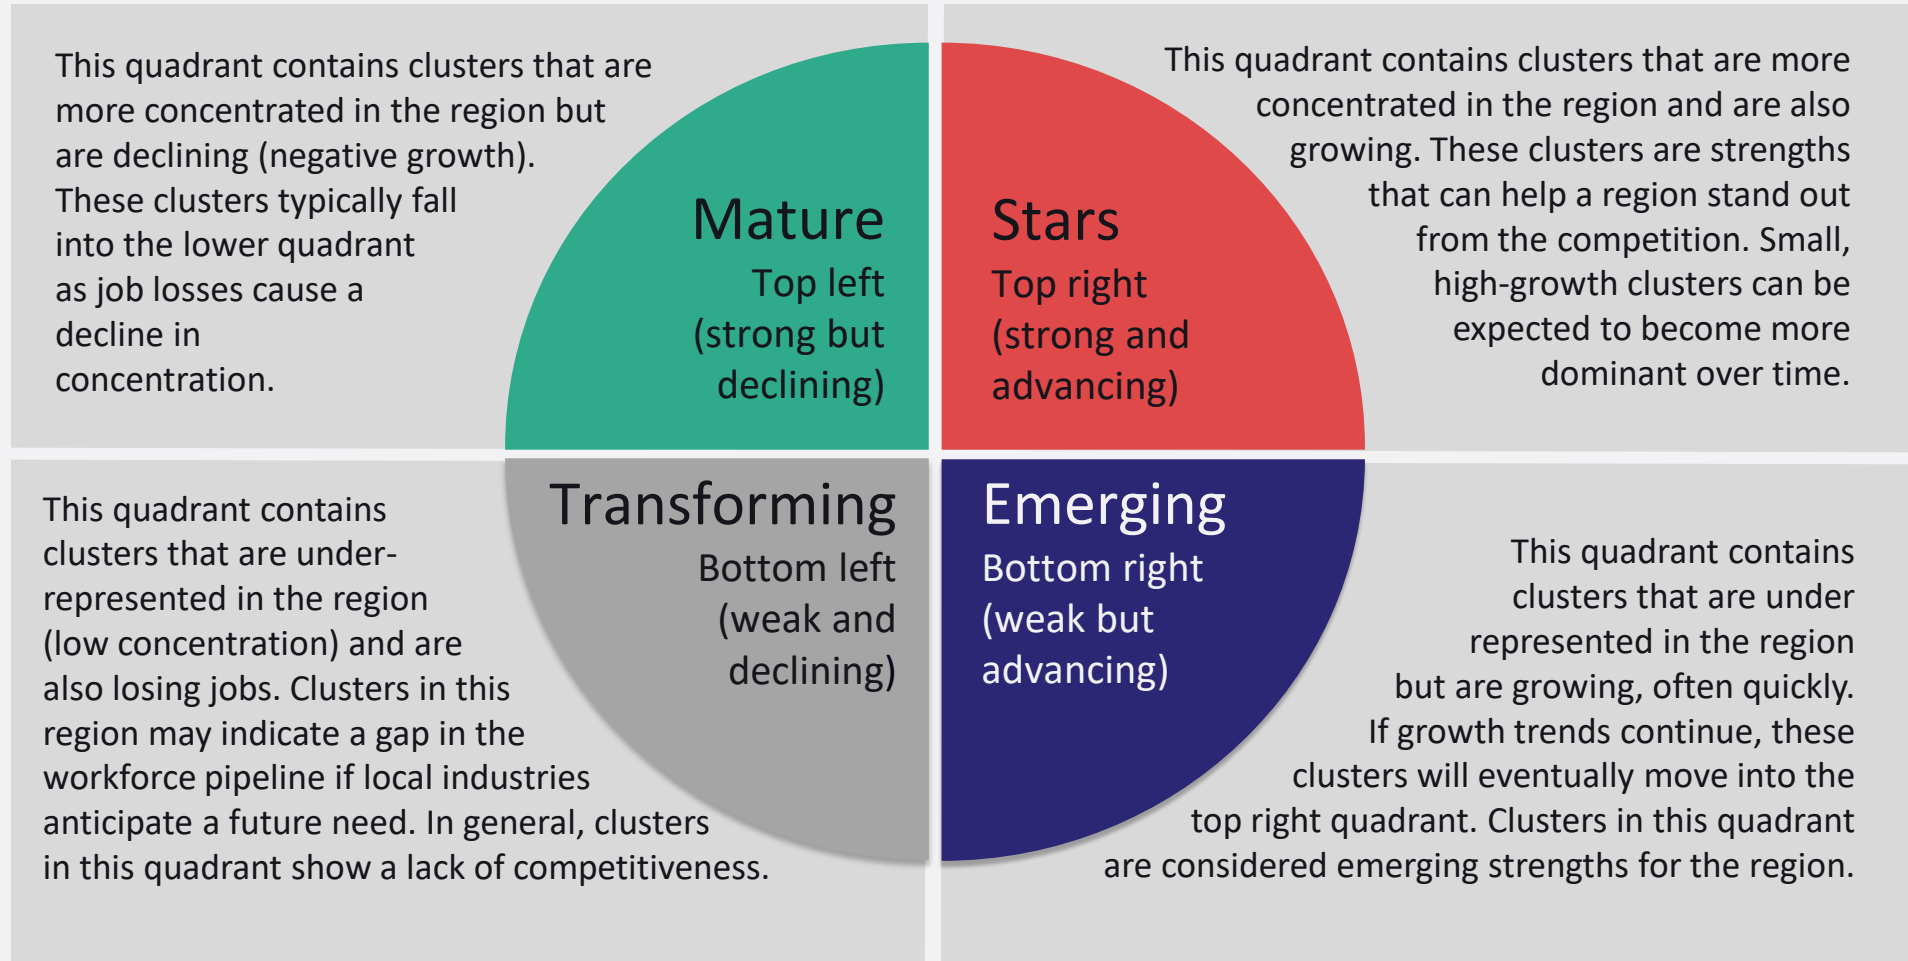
This quadrant contains clusters that are more concentrated in the region but are declining (negative growth). These clusters typically fall into the lower quadrant as job losses cause a decline in concentration.

Mature
Top left
(strong but declining)

Stars
Top right
(strong and advancing)

This quadrant contains clusters that are more concentrated in the region and are also growing. These clusters are strengths that can help a region stand out from the competition. Small, high-growth clusters can be expected to become more dominant over time.

This quadrant contains clusters that are under-represented in the region (low concentration) and are also losing jobs. Clusters in this region may indicate a gap in the workforce pipeline if local industries anticipate a future need. In general, clusters in this quadrant show a lack of competitiveness.

Transforming
Bottom left
(weak and declining)

Emerging
Bottom right
(weak but advancing)

This quadrant contains clusters that are under represented in the region but are growing, often quickly. If growth trends continue, these clusters will eventually move into the top right quadrant. Clusters in this quadrant are considered emerging strengths for the region.